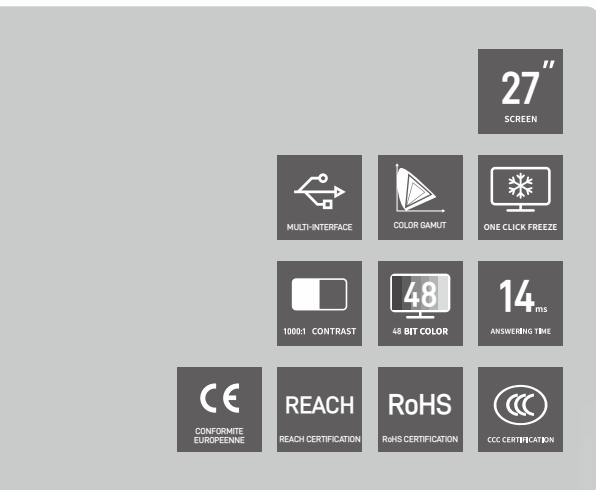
27"
SCREEN

MULTI-INTERFACE

COLOR GAMUT

ONE CLICK FREEZE

1000:1 CONTRAST

48
48 BIT COLOR

14ms
ANSWERING TIME

CE
CONFORMITE EUROPEENNE

REACH
REACH CERTIFICATION

RoHS
RoHS CERTIFICATION

CCC
CCC CERTIFICATION